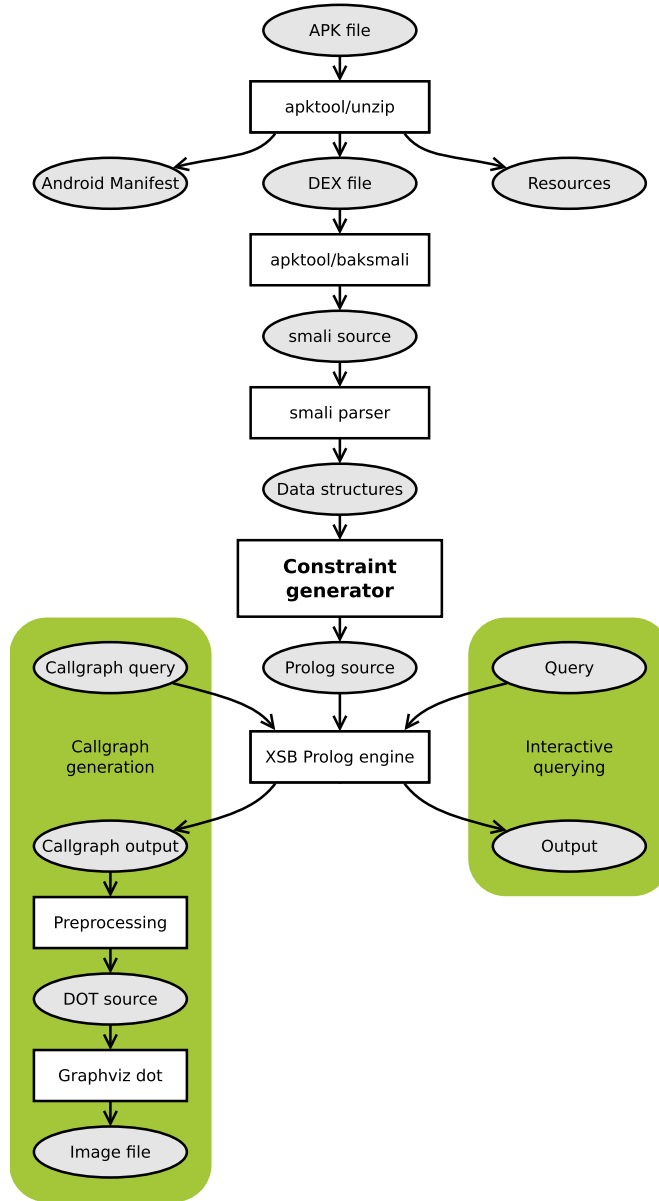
APK file

apktool/unzip

Android Manifest

DEX file

Resources

apktool/baksmali

smali source

smali parser

Data structures

Constraint generator

Callgraph query

Prolog source

Query

Callgraph generation

XSB Prolog engine

Interactive querying

Callgraph output

Output

Preprocessing

DOT source

Graphviz dot

Image file